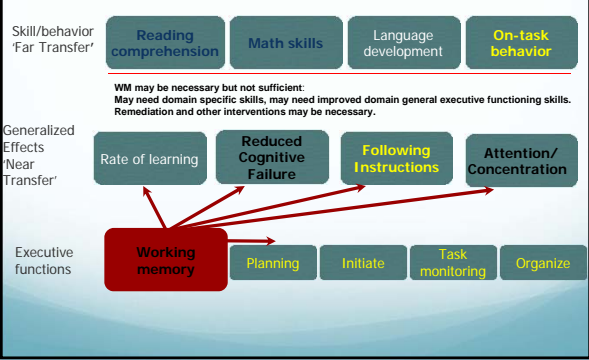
Skill/behavior 'Far Transfer'

Reading comprehension

Math skills

Language development

On-task behavior

WM may be necessary but not sufficient:
May need domain specific skills, may need improved domain general executive functioning skills.
Remediation and other interventions may be necessary.

Generalized Effects 'Near Transfer'

Rate of learning

Reduced Cognitive Failure

Following Instructions

Attention/ Concentration

Executive functions

Working memory

Planning

Initiate

Task monitoring

Organize